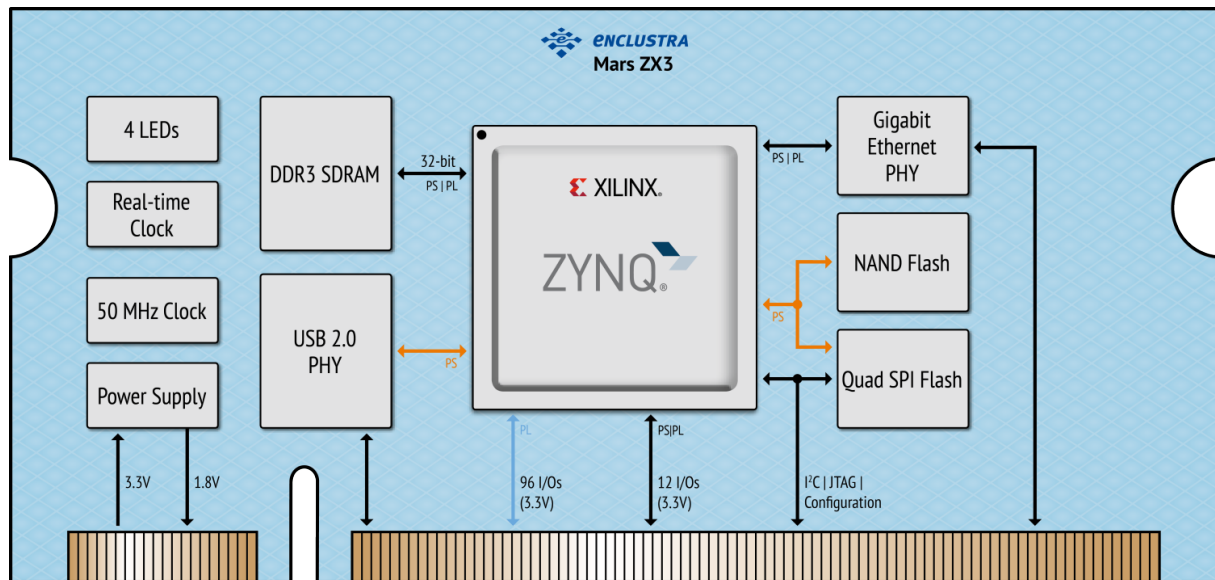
ENCLUSTRA
Mars ZX3

4 LEDs

Real-time Clock

50 MHz Clock

Power Supply

DDR3 SDRAM

32-bit
PS | PL

USB 2.0 PHY

PS

XILINX.

ZYNQ.

PS | PL

Gigabit Ethernet PHY

NAND Flash

PS

Quad SPI Flash

3.3V

1.8V

PL

96 I/Os (3.3V)

PS|PL

12 I/Os (3.3V)

I$^2$C | JTAG | Configuration